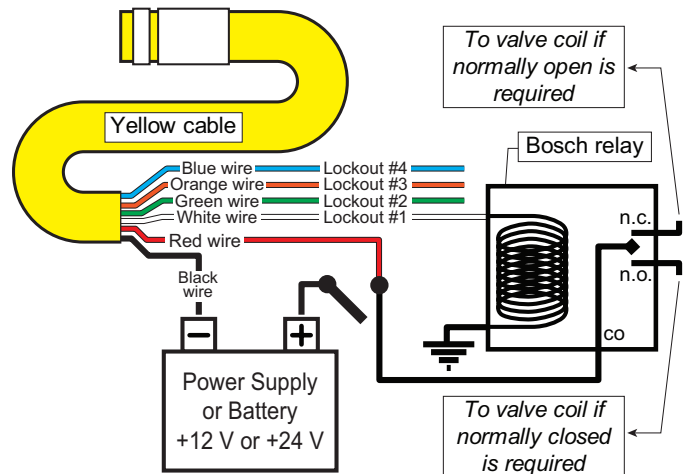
To valve coil if normally open is required

Yellow cable

Bosch relay

Blue wire
Lockout #4
Orange wire
Lockout #3
Green wire
Lockout #2
White wire
Lockout #1

n.c.

n.o.

Red wire

Black wire

−

+

co

Power Supply or Battery +12 V or +24 V

To valve coil if normally closed is required